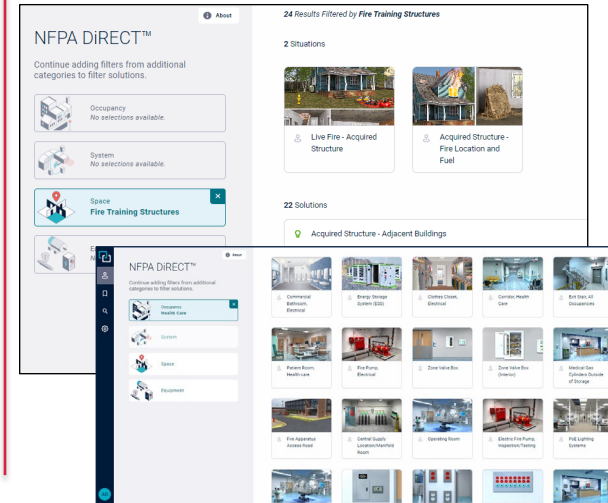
About

NFPA DiRECT™

Continue adding filters from additional categories to filter solutions.

Occupancy
No selections available.

System
No selections available.

Space
Fire Training Structures

E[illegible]
N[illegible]

24 Results Filtered by Fire Training Structures

2 Situations

Live Fire - Acquired Structure

Acquired Structure - Fire Location and Fuel

22 Solutions

Acquired Structure - Adjacent Buildings

About

NFPA DiRECT™

Continue adding filters from additional categories to filter solutions.

Occupancy
Health Care

System

Space

Equipment

Commercial Bathroom, Electrical

Energy Storage System (ESS)

Clothes Closet, Electrical

Corridor, Health Care

Exit Stair, All Occupancies

Patient Room, Health care

Fire Pump, Electrical

Zone Valve Box

Zone Valve Box (Interior)

Medical Gas Cylinders Outside of Storage

Fire Apparatus Access Road

Central Supply Location/Manifold Room

Operating Room

Electric Fire Pump, Inspection/Testing

PoE Lighting Systems